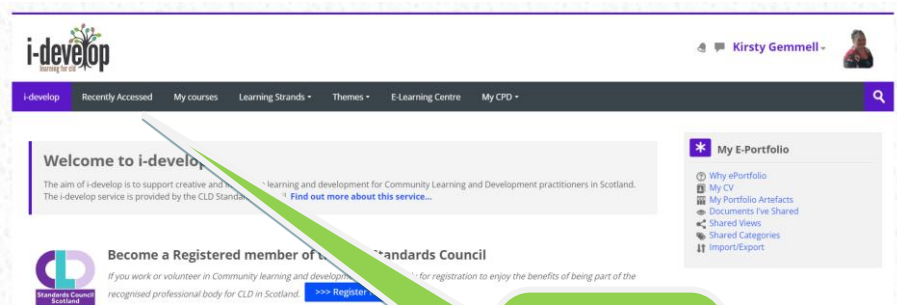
i-develop
learning for cld

Kirsty Gemmell

i-develop Recently Accessed My courses Learning Strands Themes E-Learning Centre My CPD

Welcome to i-develop

The aim of i-develop is to support creative and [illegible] learning and development for Community Learning and Development practitioners in Scotland. The i-develop service is provided by the CLD Standards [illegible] Find out more about this service...

Become a Registered member of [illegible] Standards Council

If you work or volunteer in Community learning and development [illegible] for registration to enjoy the benefits of being part of the recognised professional body for CLD in Scotland.

>>> Register

CLD
Standards Council Scotland

My E-Portfolio

Why ePortfolio
My CV
My Portfolio Artefacts
Documents I've Shared
Shared Views
Shared Categories
Import/Export